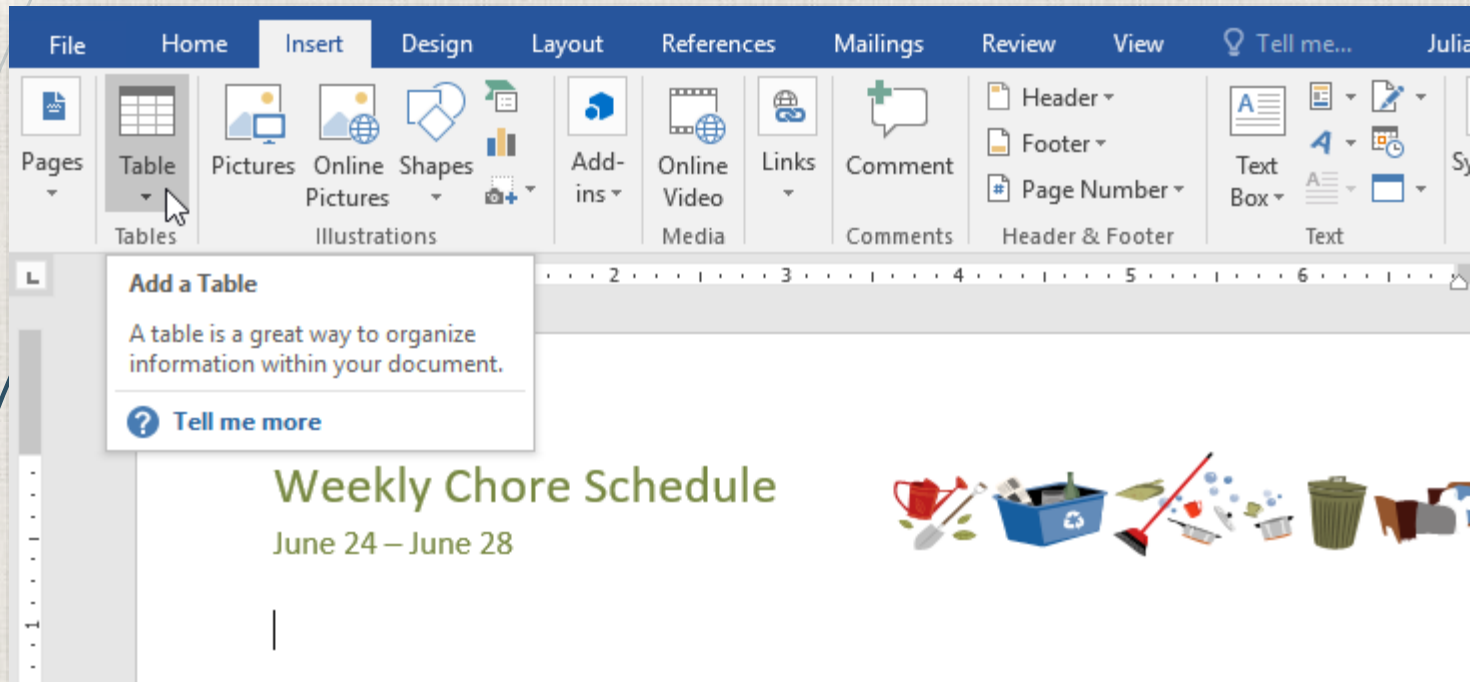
File Home Insert Design Layout References Mailings Review View Tell me... Julia

Pages
Table
Tables
Pictures Online Pictures Shapes
Illustrations
Add-ins
Online Video
Media
Links
Comment
Comments
Header
Footer
Page Number
Header & Footer
Text Box
Text
Sy

2 3 4 5 6

Add a Table

A table is a great way to organize information within your document.

Tell me more

Weekly Chore Schedule

June 24 – June 28

1